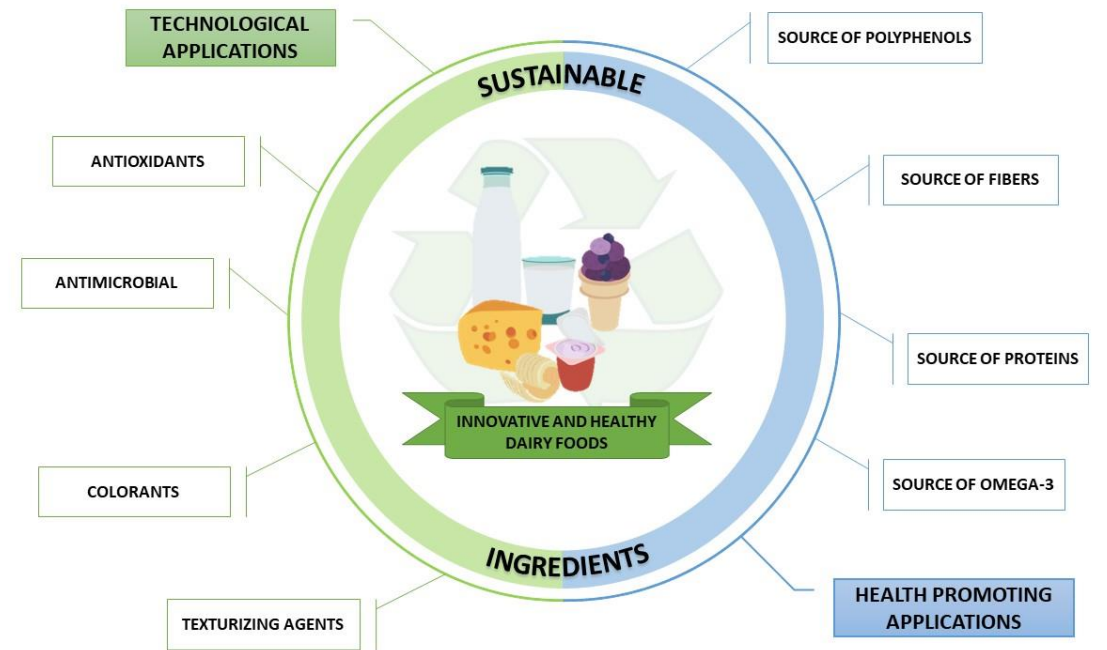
TECHNOLOGICAL APPLICATIONS

SUSTAINABLE

SOURCE OF POLYPHENOLS

ANTIOXIDANTS

SOURCE OF FIBERS

ANTIMICROBIAL

SOURCE OF PROTEINS

INNOVATIVE AND HEALTHY DAIRY FOODS

SOURCE OF OMEGA-3

COLORANTS

INGREDIENTS

HEALTH PROMOTING APPLICATIONS

TEXTURIZING AGENTS